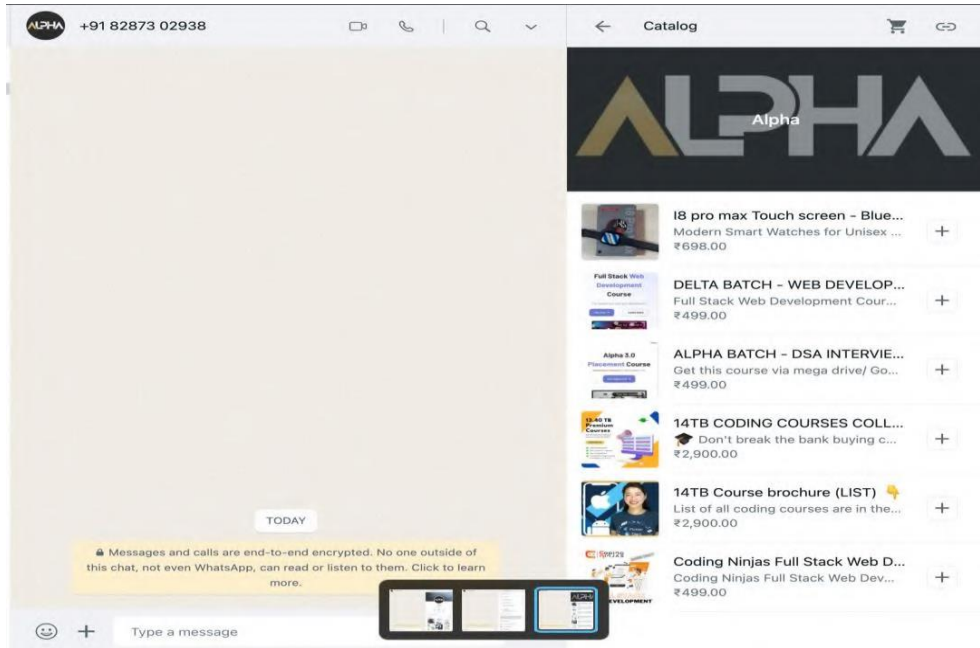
ALPHA +91 82873 02938

TODAY

🔒 Messages and calls are end-to-end encrypted. No one outside of this chat, not even WhatsApp, can read or listen to them. Click to learn more.

Type a message

Catalog

ALPHA
Alpha

I8 pro max Touch screen - Blue...
Modern Smart Watches for Unisex ...
₹698.00

Full Stack Web Development Course
DELTA BATCH - WEB DEVELOP...
Full Stack Web Development Cour...
₹499.00

Alpha 3.0 Placement Course
ALPHA BATCH - DSA INTERVIE...
Get this course via mega drive/ Go...
₹499.00

12.40 TB Premium Courses
14TB CODING COURSES COLL...
🎓 Don't break the bank buying c...
₹2,900.00

14TB Course brochure (LIST) 👇
List of all coding courses are in the...
₹2,900.00

DEVELOPMENT
Coding Ninjas Full Stack Web D...
Coding Ninjas Full Stack Web Dev...
₹499.00